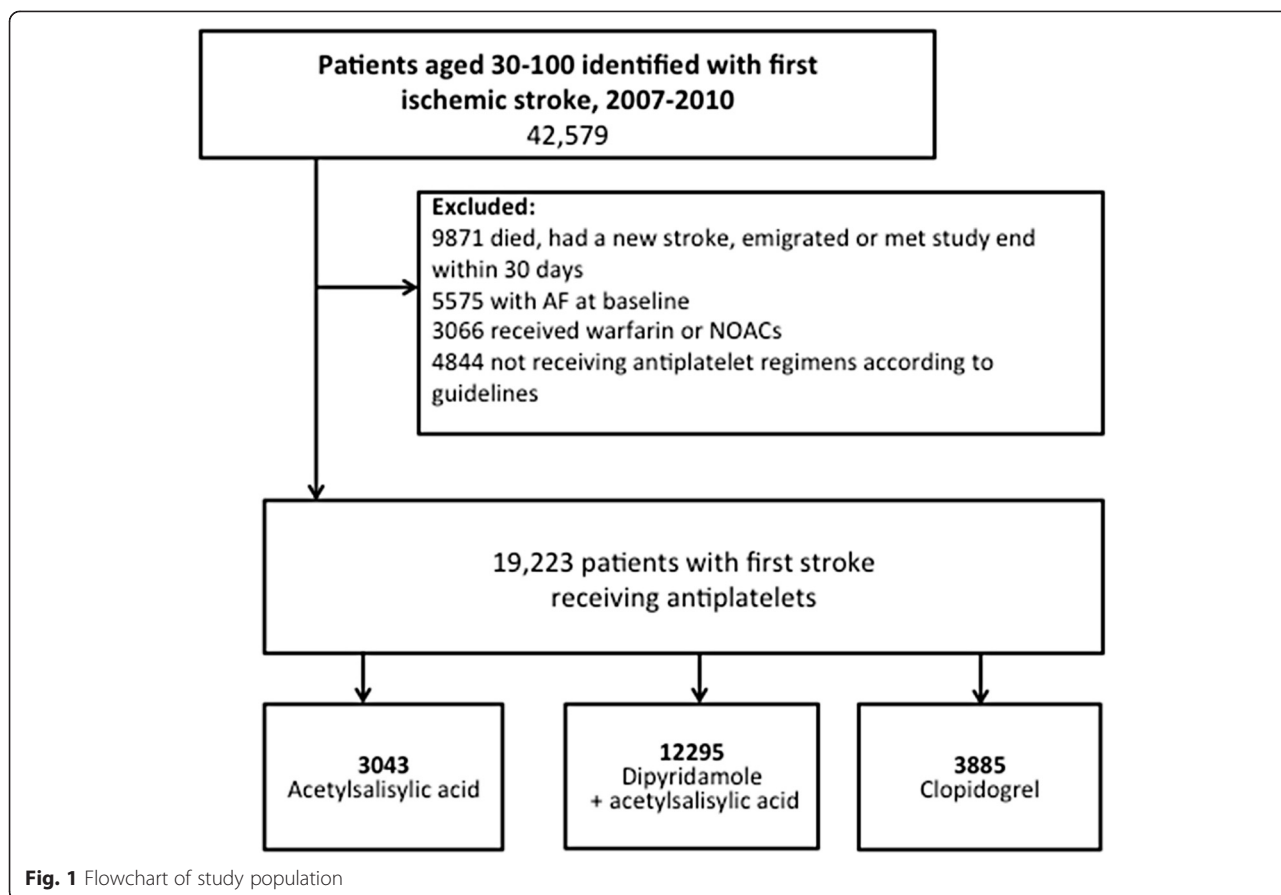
**Patients aged 30-100 identified with first ischemic stroke, 2007-2010**
42,579

**Excluded:**
9871 died, had a new stroke, emigrated or met study end within 30 days
5575 with AF at baseline
3066 received warfarin or NOACs
4844 not receiving antiplatelet regimens according to guidelines

19,223 patients with first stroke receiving antiplatelets

**3043**
Acetylsalisylic acid

**12295**
Dipyridamole + acetylsalisylic acid

**3885**
Clopidogrel

**Fig. 1** Flowchart of study population